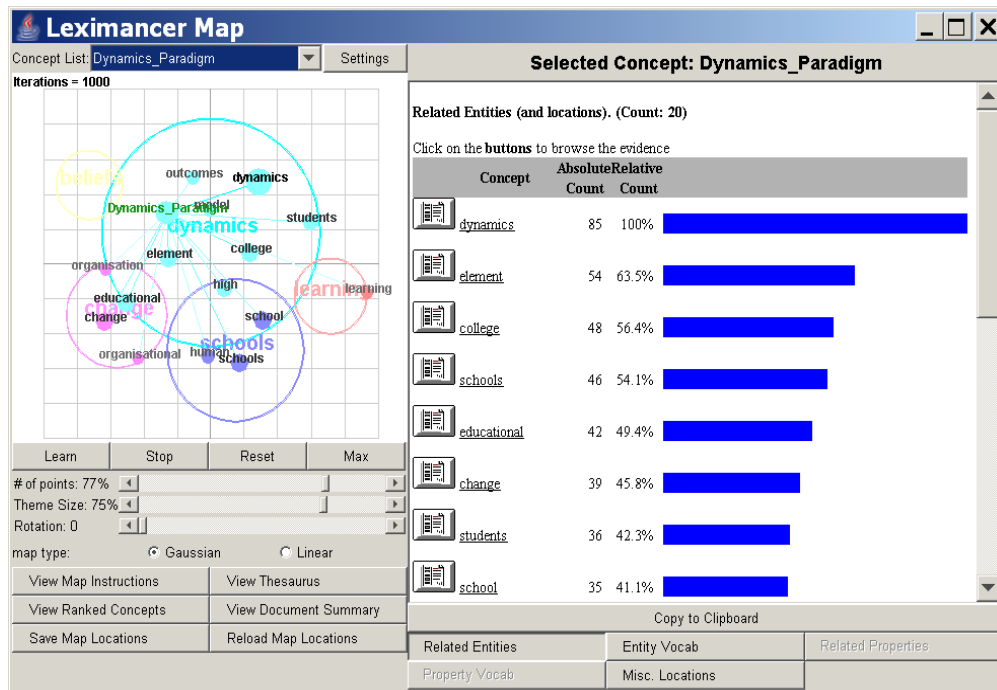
Leximancer Map

Concept List: Dynamics_Paradigm Settings

Iterations = 1000

beliefs
outcomes
dynamics
Dynamics_Paradigm
model
dynamics
students
college
element
organisation
learning
learning
high
educational
change
change
school
schools
organisational
human
schools

Learn Stop Reset Max

# of points: 77%
Theme Size: 75%
Rotation: 0
map type: Gaussian Linear

View Map Instructions
View Thesaurus
View Ranked Concepts
View Document Summary
Save Map Locations
Reload Map Locations

Selected Concept: Dynamics_Paradigm

Related Entities (and locations). (Count: 20)

Click on the buttons to browse the evidence

| Concept | Absolute Count | Relative Count |
|---|---|---|
| dynamics | 85 | 100% |
| element | 54 | 63.5% |
| college | 48 | 56.4% |
| schools | 46 | 54.1% |
| educational | 42 | 49.4% |
| change | 39 | 45.8% |
| students | 36 | 42.3% |
| school | 35 | 41.1% |

Copy to Clipboard

Related Entities
Entity Vocab
Related Properties
Property Vocab
Misc. Locations